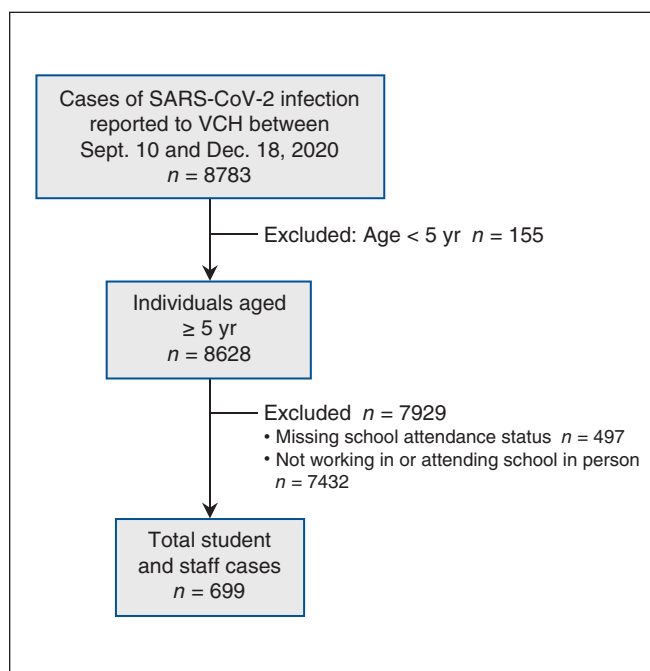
Cases of SARS-CoV-2 infection reported to VCH between Sept. 10 and Dec. 18, 2020
$n$ = 8783

Excluded: Age < 5 yr $n$ = 155

Individuals aged ≥ 5 yr
$n$ = 8628

Excluded $n$ = 7929
• Missing school attendance status $n$ = 497
• Not working in or attending school in person $n$ = 7432

Total student and staff cases
$n$ = 699